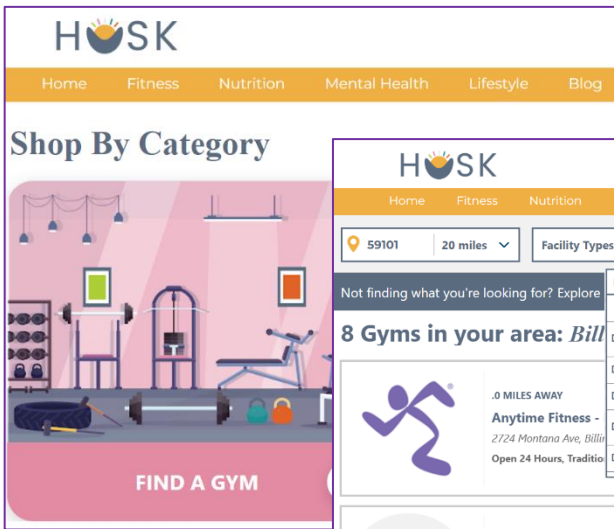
HUSK

Home Fitness Nutrition Mental Health Lifestyle Blog

Shop By Category

FIND A GYM

HUSK

Home Fitness Nutrition

59101 20 miles Facility Types

Not finding what you're looking for? Explore

8 Gyms in your area: Bill

.0 MILES AWAY

Anytime Fitness -

2724 Montana Ave, Billin

Open 24 Hours, Traditio